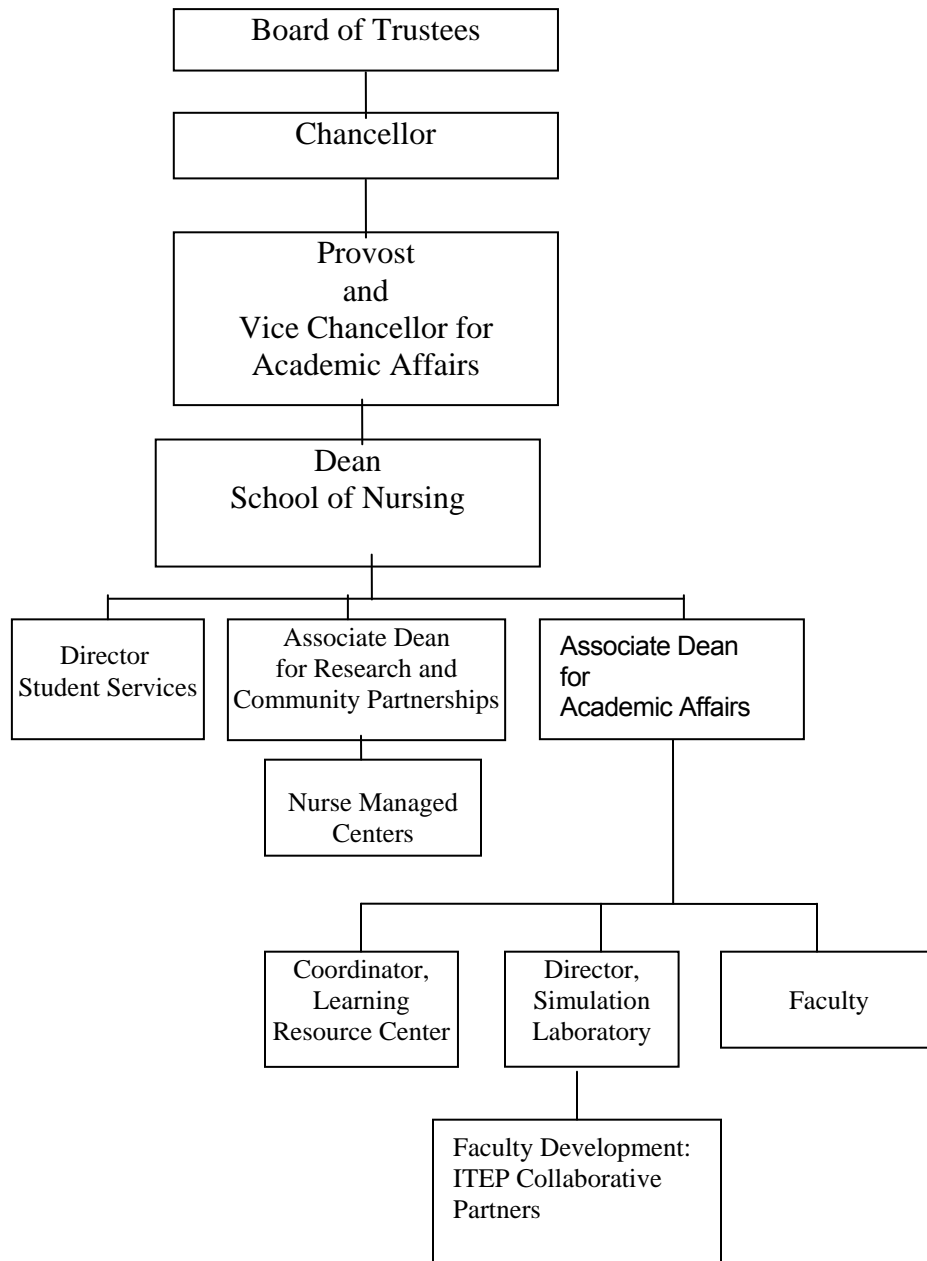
Board of Trustees

Chancellor

Provost
and
Vice Chancellor for
Academic Affairs

Dean
School of Nursing

Director
Student Services

Associate Dean
for Research and
Community Partnerships

Associate Dean
for
Academic Affairs

Nurse Managed
Centers

Coordinator,
Learning
Resource Center

Director,
Simulation
Laboratory

Faculty

Faculty Development:
ITEP Collaborative
Partners